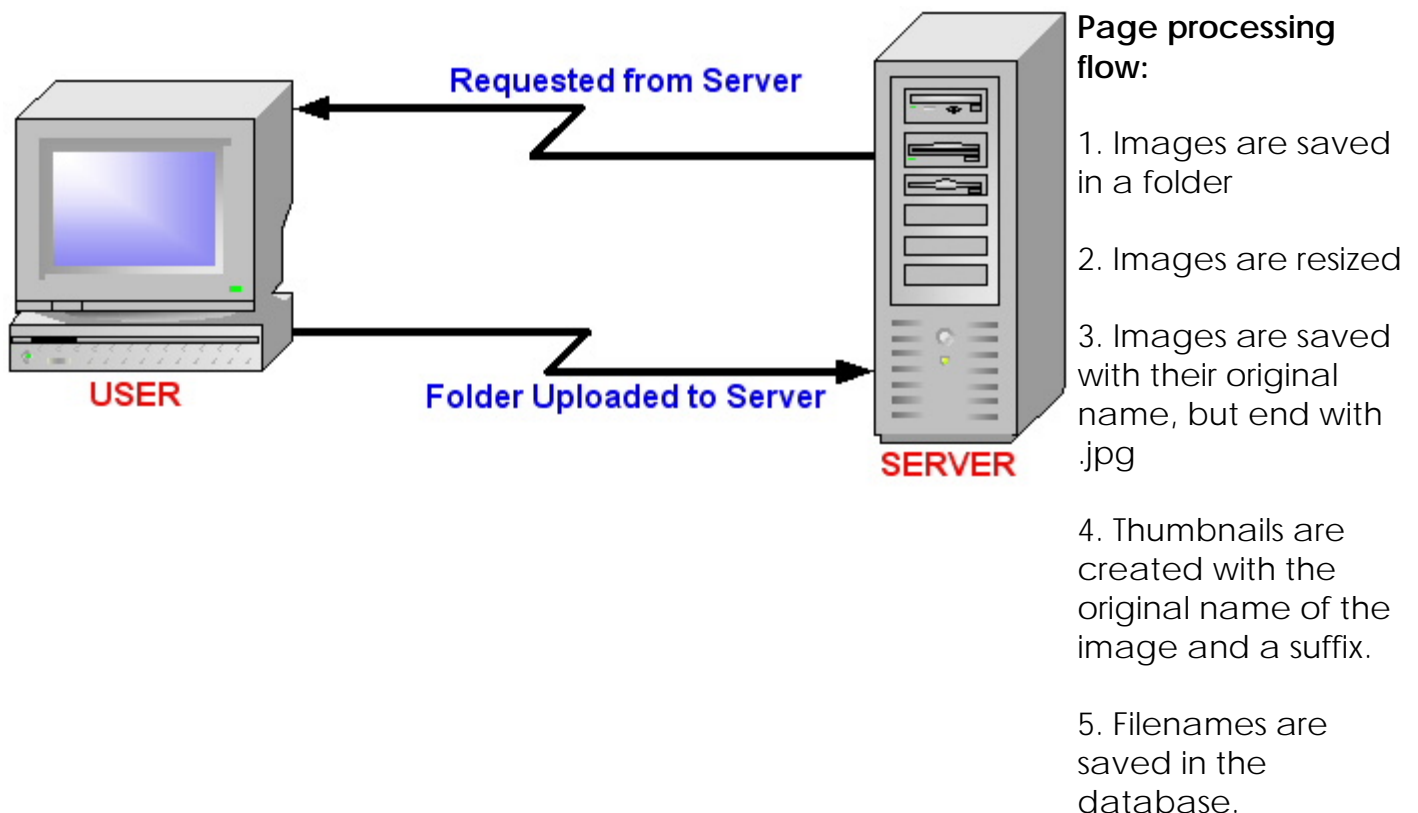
Requested from Server

USER

Folder Uploaded to Server

SERVER

**Page processing flow:**

1. Images are saved in a folder

2. Images are resized

3. Images are saved with their original name, but end with .jpg

4. Thumbnails are created with the original name of the image and a suffix.

5. Filenames are saved in the database.